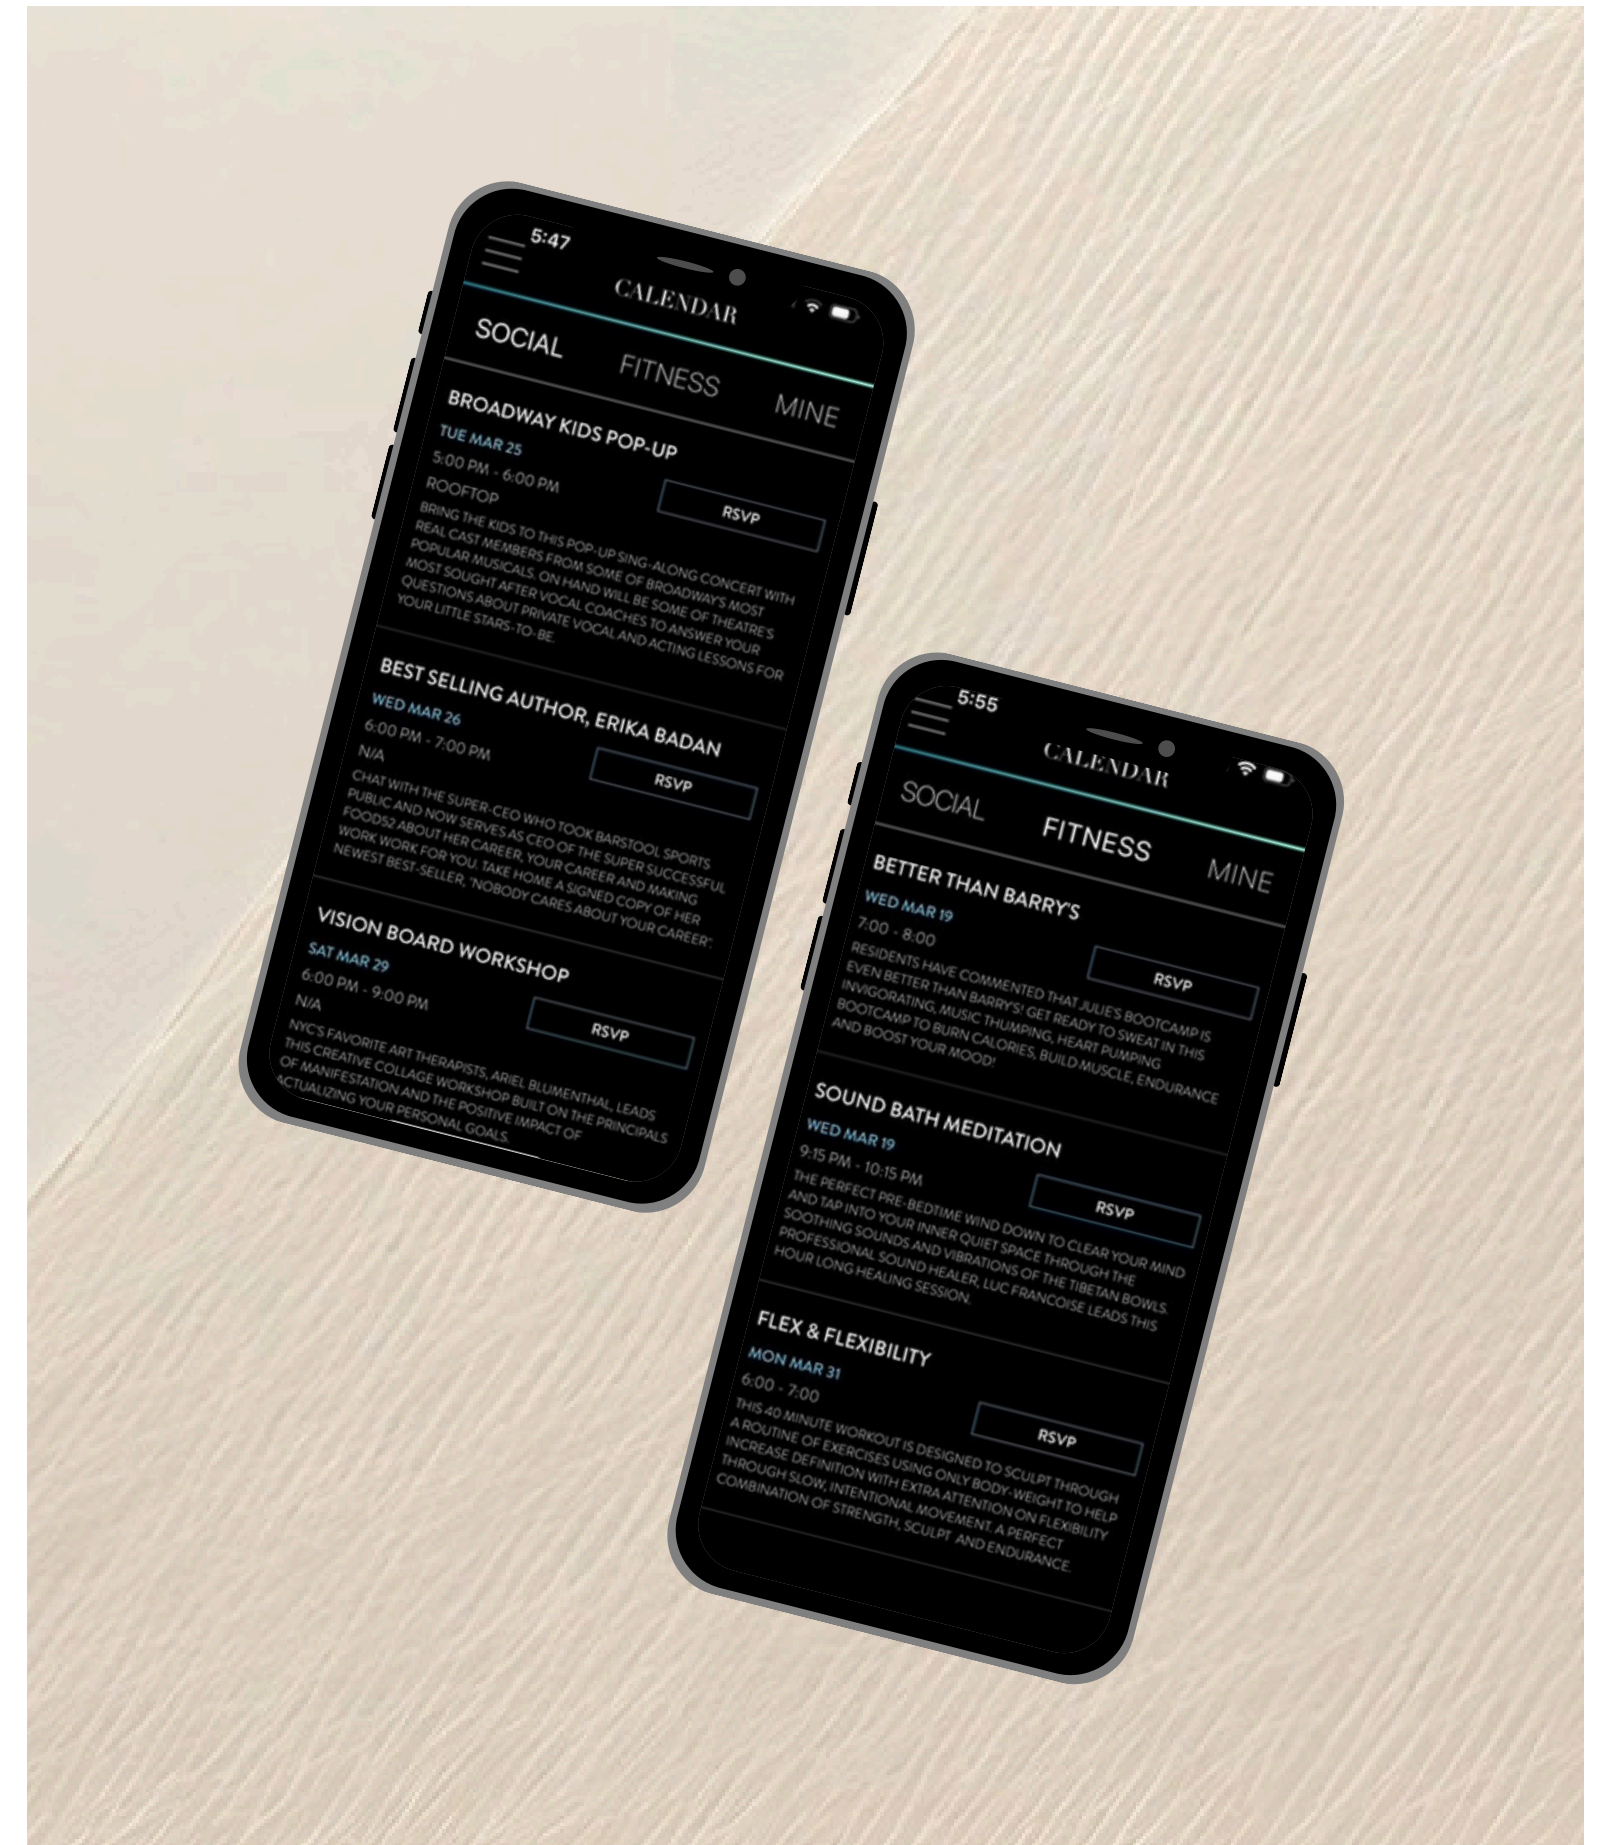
5:47

CALENDAR

SOCIAL FITNESS MINE

BROADWAY KIDS POP-UP
TUE MAR 25
5:00 PM - 6:00 PM
ROOFTOP
RSVP
BRING THE KIDS TO THIS POP-UP SING-ALONG CONCERT WITH REAL CAST MEMBERS FROM SOME OF BROADWAY'S MOST POPULAR MUSICALS. ON HAND WILL BE SOME OF THEATRE'S MOST SOUGHT AFTER VOCAL COACHES TO ANSWER YOUR QUESTIONS ABOUT PRIVATE VOCAL AND ACTING LESSONS FOR YOUR LITTLE STARS-TO-BE.

BEST SELLING AUTHOR, ERIKA BADAN
WED MAR 26
6:00 PM - 7:00 PM
N/A
RSVP
CHAT WITH THE SUPER-CEO WHO TOOK BARSTOOL SPORTS PUBLIC AND NOW SERVES AS CEO OF THE SUPER SUCCESSFUL FOOD52 ABOUT HER CAREER, YOUR CAREER AND MAKING WORK WORK FOR YOU. TAKE HOME A SIGNED COPY OF HER NEWEST BEST-SELLER, "NOBODY CARES ABOUT YOUR CAREER".

VISION BOARD WORKSHOP
SAT MAR 29
6:00 PM - 9:00 PM
N/A
RSVP
NYC'S FAVORITE ART THERAPISTS, ARIEL BLUMENTHAL, LEADS THIS CREATIVE COLLAGE WORKSHOP BUILT ON THE PRINCIPALS OF MANIFESTATION AND THE POSITIVE IMPACT OF ACTUALIZING YOUR PERSONAL GOALS.

5:55

CALENDAR

SOCIAL FITNESS MINE

BETTER THAN BARRY'S
WED MAR 19
7:00 - 8:00
RSVP
RESIDENTS HAVE COMMENTED THAT JULIE'S BOOTCAMP IS EVEN BETTER THAN BARRY'S! GET READY TO SWEAT IN THIS INVIGORATING, MUSIC THUMPING, HEART PUMPING BOOTCAMP TO BURN CALORIES, BUILD MUSCLE, ENDURANCE AND BOOST YOUR MOOD!

SOUND BATH MEDITATION
WED MAR 19
9:15 PM - 10:15 PM
RSVP
THE PERFECT PRE-BEDTIME WIND DOWN TO CLEAR YOUR MIND AND TAP INTO YOUR INNER QUIET SPACE THROUGH THE SOOTHING SOUNDS AND VIBRATIONS OF THE TIBETAN BOWLS. PROFESSIONAL SOUND HEALER, LUC FRANCOISE LEADS THIS HOUR LONG HEALING SESSION.

FLEX & FLEXIBILITY
MON MAR 31
6:00 - 7:00
RSVP
THIS 40 MINUTE WORKOUT IS DESIGNED TO SCULPT THROUGH A ROUTINE OF EXERCISES USING ONLY BODY-WEIGHT TO HELP INCREASE DEFINITION WITH EXTRA ATTENTION ON FLEXIBILITY THROUGH SLOW, INTENTIONAL MOVEMENT. A PERFECT COMBINATION OF STRENGTH, SCULPT AND ENDURANCE.